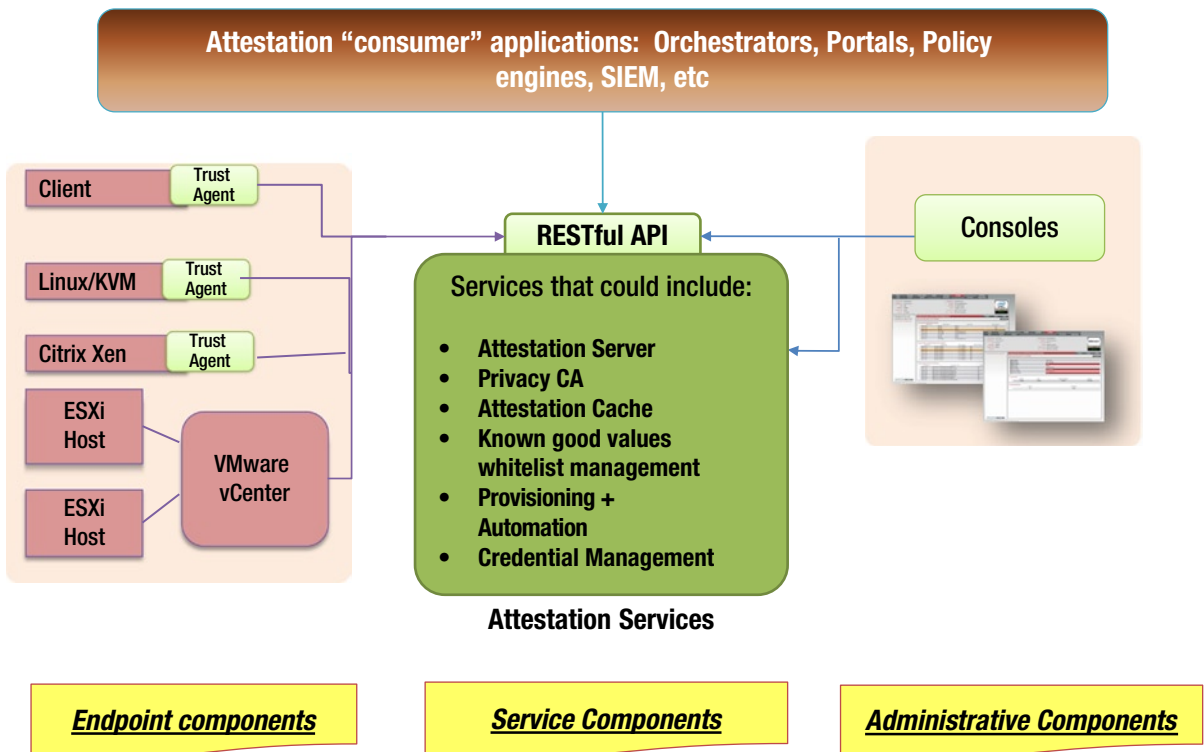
Attestation "consumer" applications: Orchestrators, Portals, Policy engines, SIEM, etc

Client

Trust Agent

Linux/KVM

Trust Agent

Citrix Xen

Trust Agent

ESXi Host

ESXi Host

VMware vCenter

RESTful API

Services that could include:

- Attestation Server
- Privacy CA
- Attestation Cache
- Known good values whitelist management
- Provisioning + Automation
- Credential Management

Attestation Services

Consoles

Endpoint components

Service Components

Administrative Components